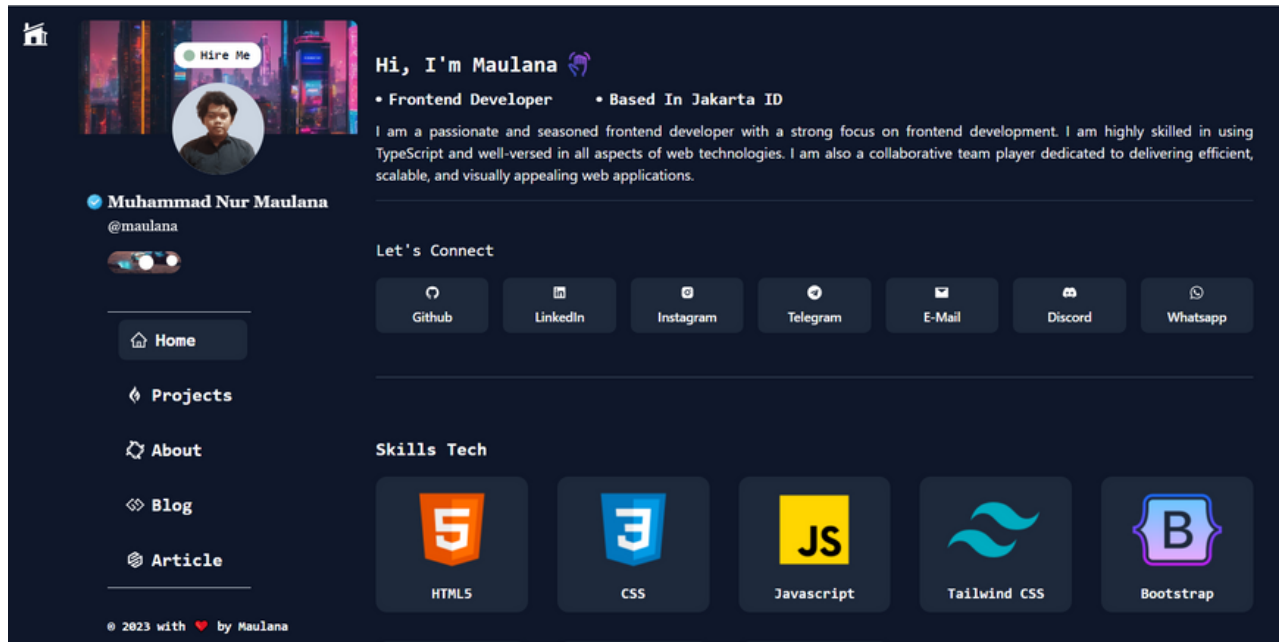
Hire Me

Muhammad Nur Maulana
@maulana

Home
Projects
About
Blog
Article

© 2023 with ❤ by Maulana

Hi, I'm Maulana

• Frontend Developer • Based In Jakarta ID

I am a passionate and seasoned frontend developer with a strong focus on frontend development. I am highly skilled in using TypeScript and well-versed in all aspects of web technologies. I am also a collaborative team player dedicated to delivering efficient, scalable, and visually appealing web applications.

Let's Connect

Github
LinkedIn
Instagram
Telegram
E-Mail
Discord
Whatsapp

Skills Tech

5
HTML5
3
CSS
JS
Javascript
Tailwind CSS
B
Bootstrap